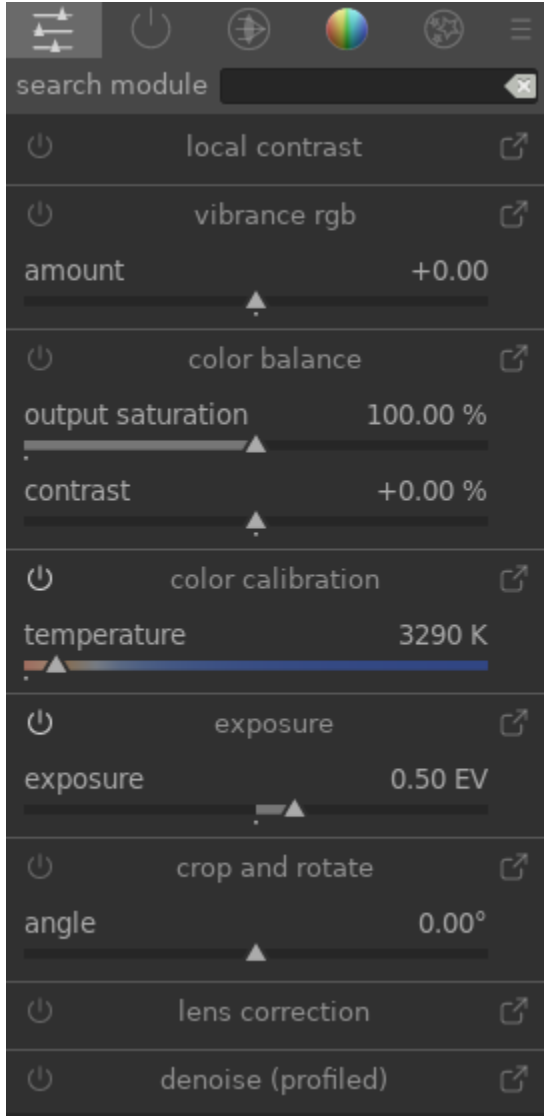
search module

local contrast

vibrance rgb

amount +0.00

color balance

output saturation 100.00 %

contrast +0.00 %

color calibration

temperature 3290 K

exposure

exposure 0.50 EV

crop and rotate

angle 0.00°

lens correction

denoise (profiled)